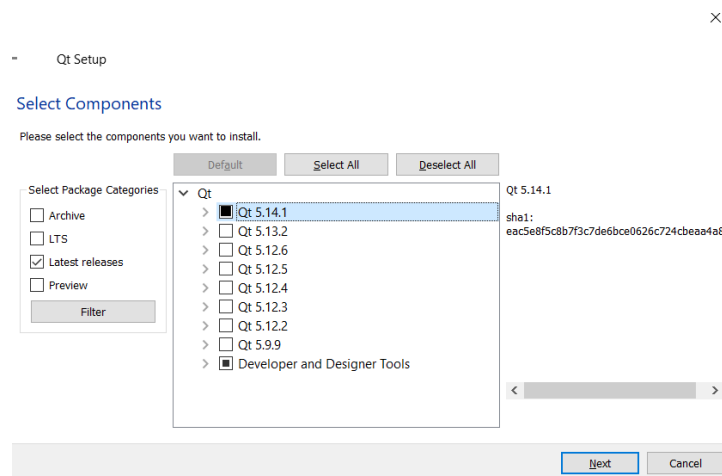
Qt Setup

Select Components

Please select the components you want to install.

Default
Select All
Deselect All

Select Package Categories
Archive
LTS
Latest releases
Preview
Filter

Qt
Qt 5.14.1
Qt 5.13.2
Qt 5.12.6
Qt 5.12.5
Qt 5.12.4
Qt 5.12.3
Qt 5.12.2
Qt 5.9.9
Developer and Designer Tools

Qt 5.14.1

sha1:
eac5e8f5c8b7f3c7de6bce0626c724cbeaa4a8

Next
Cancel